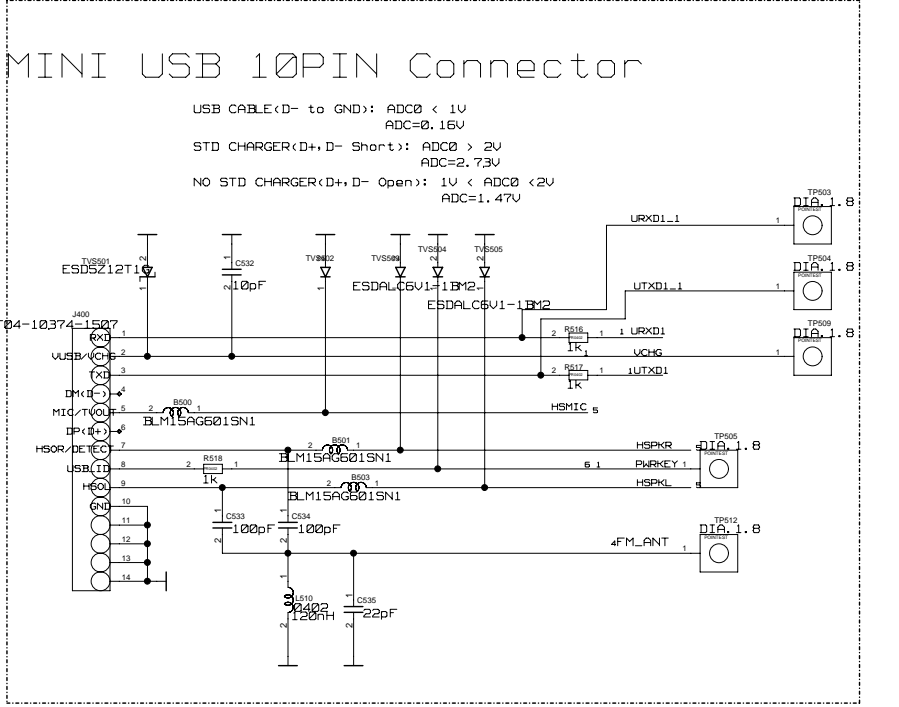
MINI USB 10PIN Connector

USB CABLE(D- to GND): ADC0 < 1V
ADC=0.16V
STD CHARGER(D+,D- Short): ADC0 > 2V
ADC=2.73V
NO STD CHARGER(D+,D- Open): 1V < ADC0 <2V
ADC=1.47V

TP503
DIA_1.8
POINTEST
URXD1_1
1

TP504
DIA_1.8
POINTEST
UTXD1_1
1

TP509
DIA_1.8
POINTEST

TVS501
ESD5Z12T1G
2
1

C532
1
2
10pF

TVS502
1

TVS503
TVS504
TVS505
ESDALC6V1-1BM2
ESDALC6V1-1BM2

J400
04-10374-1507
RXD 1
VUSB/VCHG 2
TXD 3
DM(D-) 4
MIC/TVOUT 5
DP(D+) 6
HSOR/DETECT 7
USBLID 8
HSOL 9
GND 10
11
12
13
14

R516
2
1
1k
1 URXD1
VCHG
1

R517
2
1
1k
1UTXD1

B500
2
1
BLM15AG601SN1
HSMIC 5

B501
2
1
BLM15AG601SN1
HSPKR
5

TP505
DIA_1.8
POINTEST

R518
2
1
1k
6 1
PWRKEY 1

B503
2
1
BLM15AG601SN1
HSPKL
5

C533
1
2
100pF

C534
1
2
100pF

TP512
DIA_1.8
POINTEST
4FM_ANT
1

L510
0402
120nH

C535
1
2
22pF